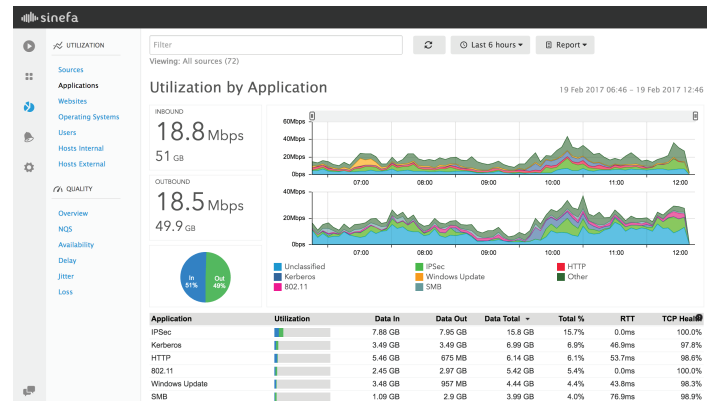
sinefa

UTILIZATION

Sources
Applications
Websites
Operating Systems
Users
Hosts Internal
Hosts External

QUALITY

Overview
NQS
Availability
Delay
Jitter
Loss

Filter

Last 6 hours

Report

Viewing: All sources (72)

Utilization by Application

19 Feb 2017 06:46 - 19 Feb 2017 12:46

INBOUND
18.8 Mbps
51 GB

OUTBOUND
18.5 Mbps
49.9 GB

In 51%
Out 49%

60Mbps
40Mbps
20Mbps
0bps
07:00
08:00
09:00
10:00
11:00
12:00

40Mbps
20Mbps
0bps
07:00
08:00
09:00
10:00
11:00
12:00

Unclassified
Kerberos
802.11
IPSec
Windows Update
SMB
HTTP
Other

| Application | Utilization | Data In | Data Out | Data Total | Total % | RTT | TCP Heal |
|---|---|---|---|---|---|---|---|
| IPSec | | 7.88 GB | 7.95 GB | 15.8 GB | 15.7% | 0.0ms | 100.0% |
| Kerberos | | 3.49 GB | 3.49 GB | 6.99 GB | 6.9% | 46.9ms | 97.8% |
| HTTP | | 5.46 GB | 675 MB | 6.14 GB | 6.1% | 53.7ms | 98.6% |
| 802.11 | | 2.45 GB | 2.97 GB | 5.42 GB | 5.4% | 0.0ms | 100.0% |
| Windows Update | | 3.48 GB | 957 MB | 4.44 GB | 4.4% | 43.8ms | 98.3% |
| SMB | | 1.09 GB | 2.9 GB | 3.99 GB | 4.0% | 76.9ms | 98.9% |